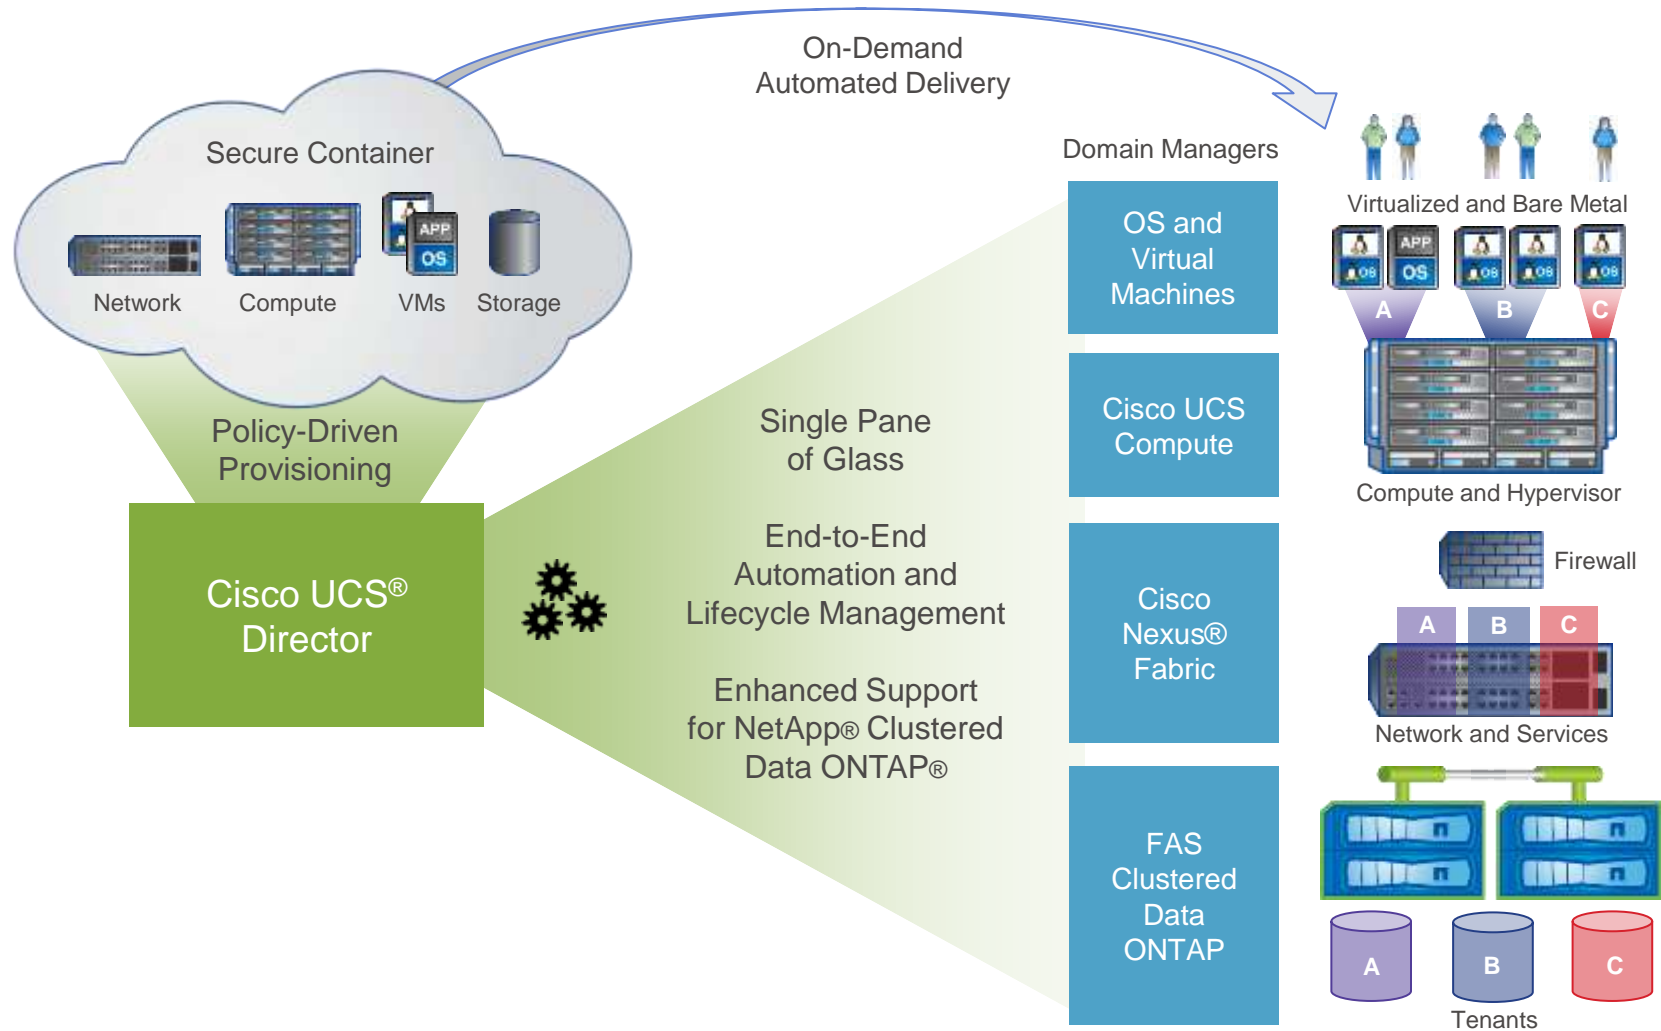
On-Demand
Automated Delivery

Secure Container

APP
OS

Network Compute VMs Storage

Policy-Driven
Provisioning

Cisco UCS®
Director

Single Pane
of Glass

End-to-End
Automation and
Lifecycle Management

Enhanced Support
for NetApp® Clustered
Data ONTAP®

Domain Managers

OS and
Virtual
Machines

Cisco UCS
Compute

Cisco
Nexus®
Fabric

FAS
Clustered
Data
ONTAP

Virtualized and Bare Metal

OS APP OS OS OS OS

A B C

Compute and Hypervisor

Firewall

A B C

Network and Services

A B C

Tenants